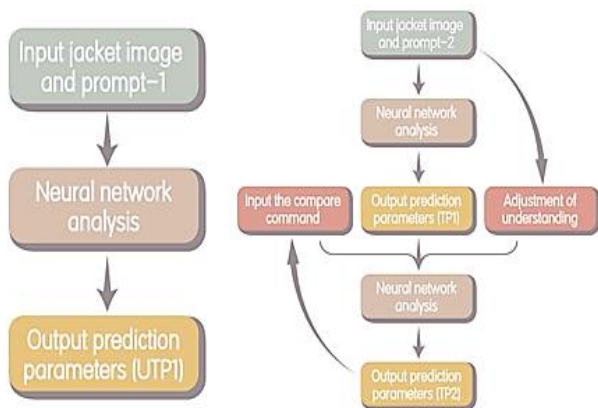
Input jacket image and prompt-1

Neural network analysis

Output prediction parameters (UTP1)

Input jacket image and prompt-2

Neural network analysis

Input the compare command

Output prediction parameters (TP1)

Adjustment of understanding

Neural network analysis

Output prediction parameters (TP2)